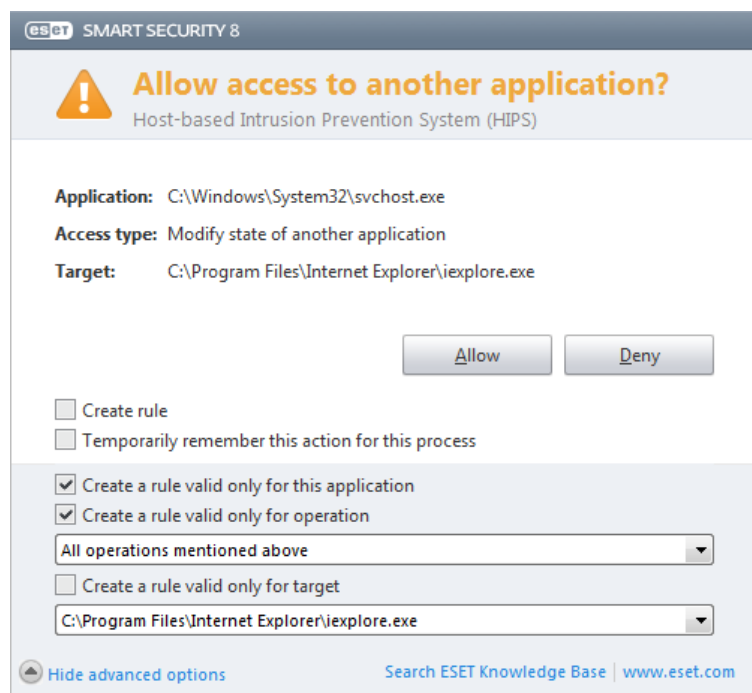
eset SMART SECURITY 8

Allow access to another application?

Host-based Intrusion Prevention System (HIPS)

| | |
|---|---|
| Application: | C:\Windows\System32\svchost.exe |
| Access type: | Modify state of another application |
| Target: | C:\Program Files\Internet Explorer\iexplore.exe |

Allow Deny

Create rule

Temporarily remember this action for this process

Create a rule valid only for this application

Create a rule valid only for operation

All operations mentioned above

Create a rule valid only for target

C:\Program Files\Internet Explorer\iexplore.exe

Hide advanced options

Search ESET Knowledge Base | www.eset.com